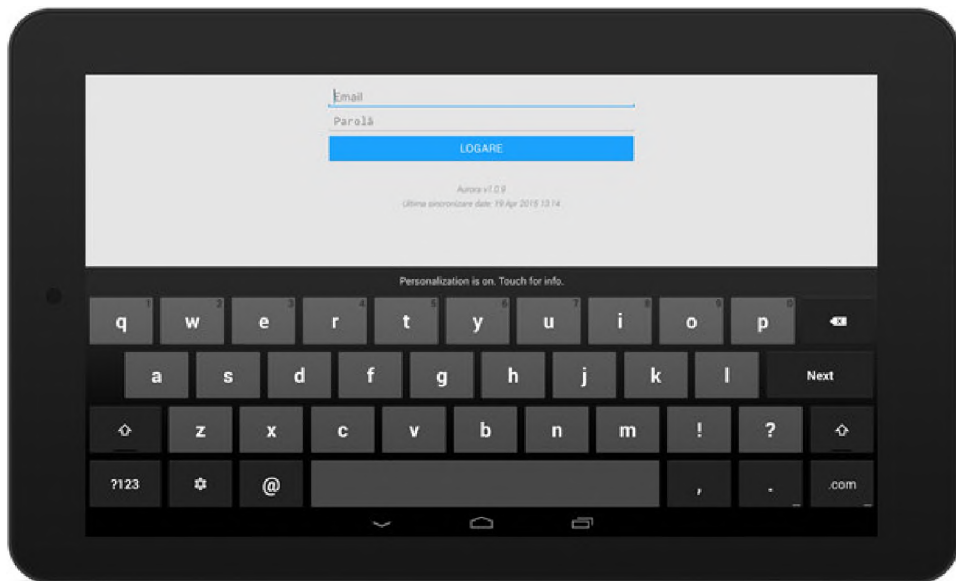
Email

Parolă

LOGARE

Aurora v1.0.9
Ultima sincronizare date: 19 Apr 2015 13:14

Personalization is on. Touch for info.

q 1 w 2 e 3 r 4 t 5 y 6 u 7 i 8 o 9 p 0

a s d f g h j k l Next

z x c v b n m ! ?

?123 @ , . .com